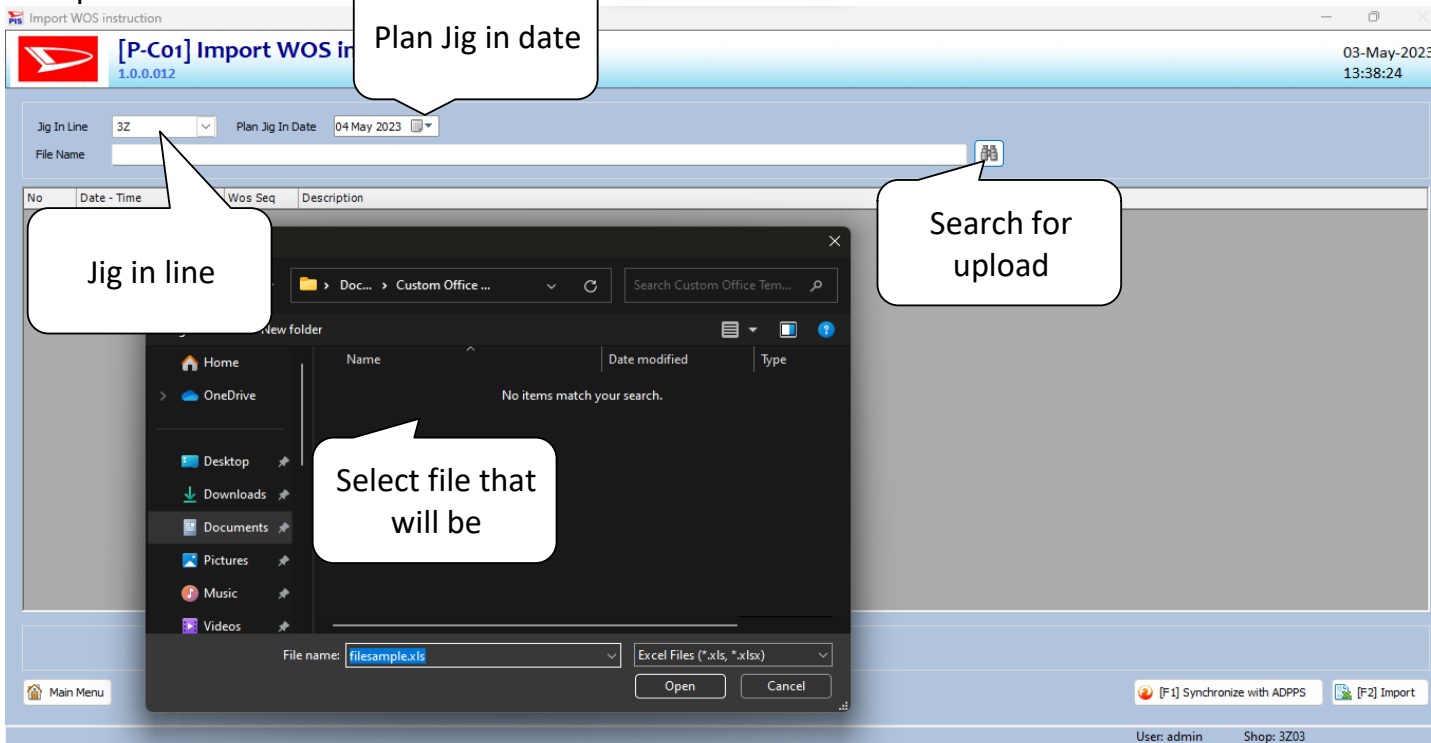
Import WOS instruction

[P-C01] Import WOS in

1.0.0.012

Plan Jig in date

03-May-2023
13:38:24

Jig In Line 3Z Plan Jig In Date 04 May 2023

File Name

| No | Date - Time | Wos Seq | Description |
|---|---|---|---|

Search for upload

Jig in line

Doc... › Custom Office ...

Search Custom Office Tem...

New folder

Home
OneDrive
Desktop
Downloads
Documents
Pictures
Music
Videos

Name | Date modified | Type

No items match your search.

Select file that will be

File name: filesample.xls

Excel Files (*.xls, *.xlsx)

Open
Cancel

Main Menu

[F1] Synchronize with ADPPS
[F2] Import

User: admin Shop: 3Z03